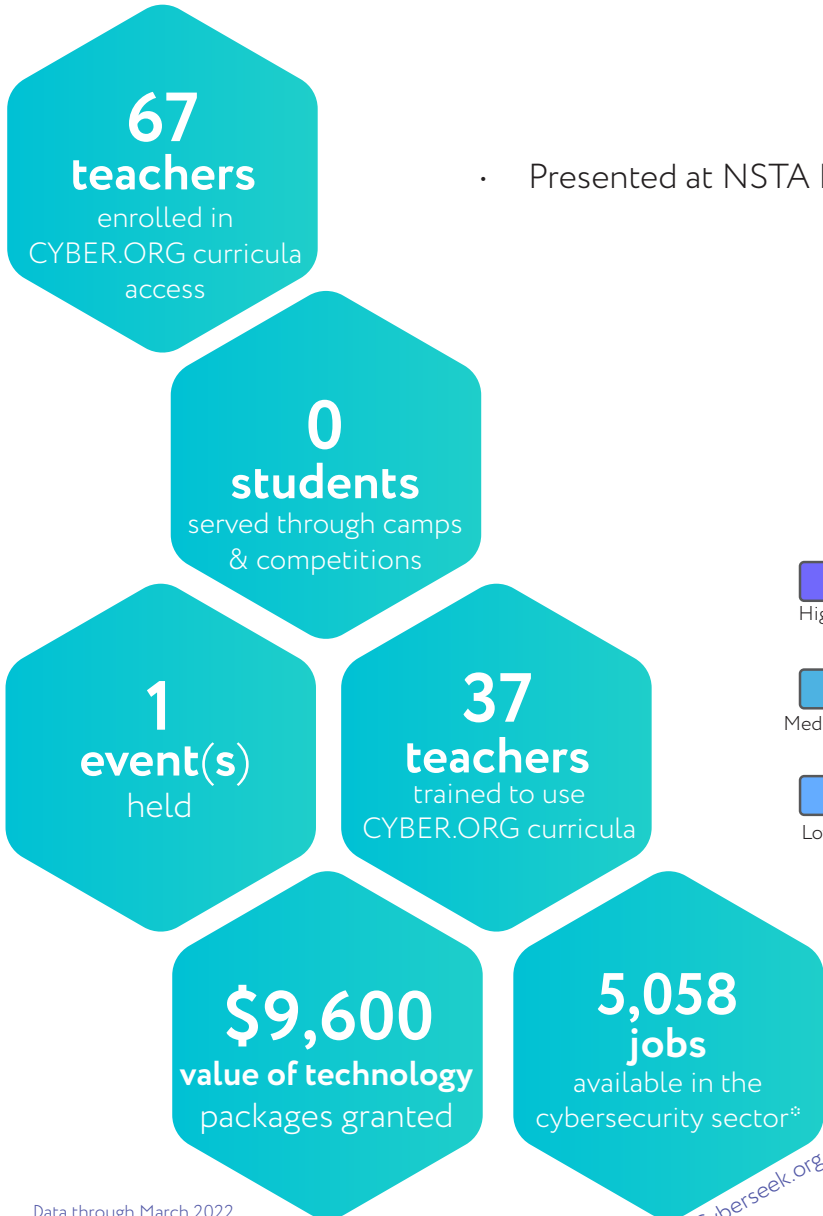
67
teachers
enrolled in CYBER.ORG curricula access

• Presented at NSTA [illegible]

0
students
served through camps & competitions

Hig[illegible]

1
event(s)
held

37
teachers
trained to use CYBER.ORG curricula

Med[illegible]

Lo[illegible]

$9,600
value of technology packages granted

5,058
jobs
available in the cybersecurity sector*

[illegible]berseek.org

Data through March 2022